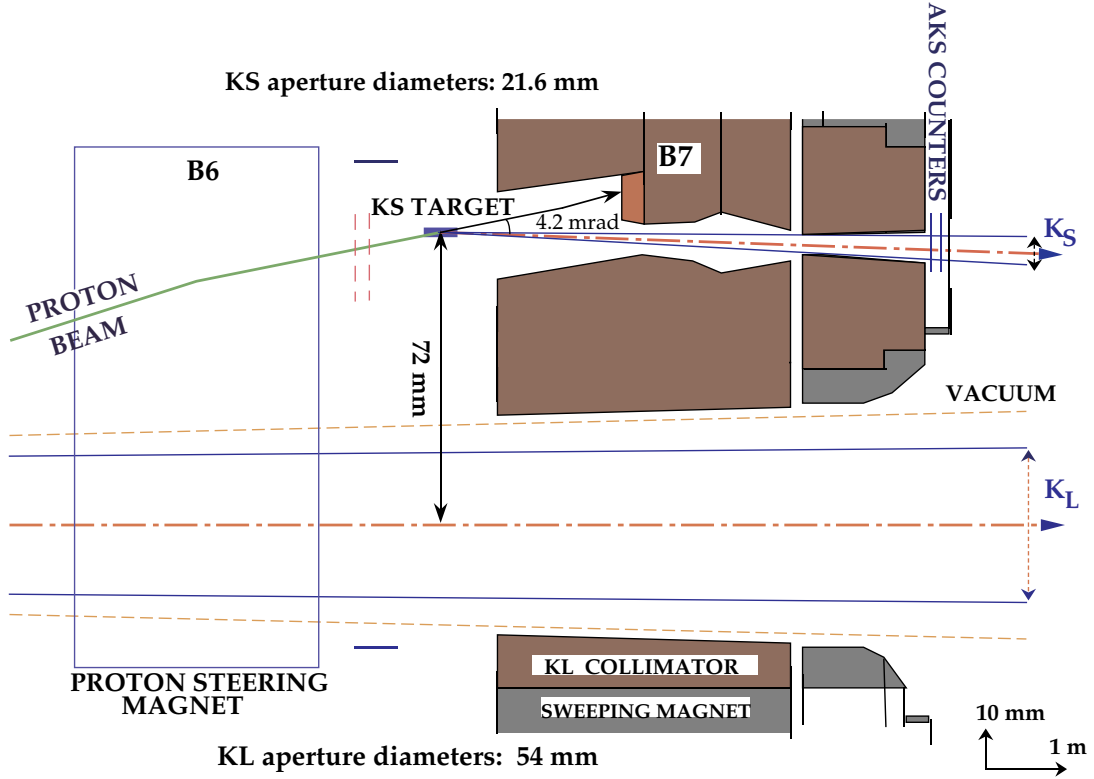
KS aperture diameters: 21.6 mm

AKS COUNTERS

B6

B7

KS TARGET

4.2 mrad

$K_S$

PROTON BEAM

72 mm

VACUUM

$K_L$

KL COLLIMATOR

SWEEPING MAGNET

PROTON STEERING MAGNET

10 mm

1 m

KL aperture diameters: 54 mm